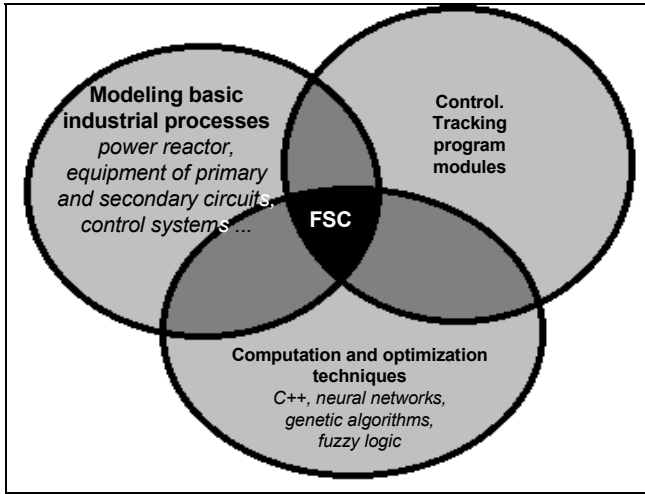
Modeling basic industrial processes
power reactor, equipment of primary and secondary circuits, control systems ...

Control. Tracking program modules

FSC

Computation and optimization techniques
C++, neural networks, genetic algorithms, fuzzy logic